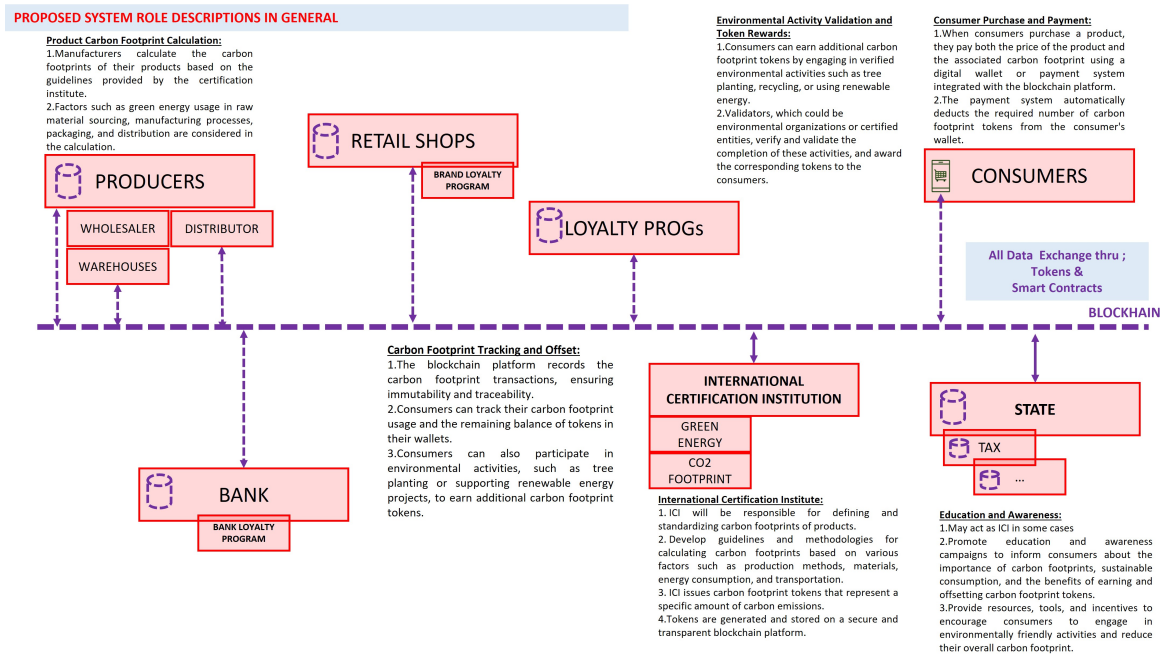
PROPOSED SYSTEM ROLE DESCRIPTIONS IN GENERAL

Product Carbon Footprint Calculation:
1.Manufacturers calculate the carbon footprints of their products based on the guidelines provided by the certification institute.
2.Factors such as green energy usage in raw material sourcing, manufacturing processes, packaging, and distribution are considered in the calculation.

PRODUCERS

WHOLESALER

DISTRIBUTOR

WAREHOUSES

RETAIL SHOPS

BRAND LOYALTY PROGRAM

LOYALTY PROGs

Environmental Activity Validation and Token Rewards:
1.Consumers can earn additional carbon footprint tokens by engaging in verified environmental activities such as tree planting, recycling, or using renewable energy.
2.Validators, which could be environmental organizations or certified entities, verify and validate the completion of these activities, and award the corresponding tokens to the consumers.

Consumer Purchase and Payment:
1.When consumers purchase a product, they pay both the price of the product and the associated carbon footprint using a digital wallet or payment system integrated with the blockchain platform.
2.The payment system automatically deducts the required number of carbon footprint tokens from the consumer's wallet.

CONSUMERS

All Data Exchange thru ; Tokens & Smart Contracts

BLOCKCHAIN

Carbon Footprint Tracking and Offset:
1.The blockchain platform records the carbon footprint transactions, ensuring immutability and traceability.
2.Consumers can track their carbon footprint usage and the remaining balance of tokens in their wallets.
3.Consumers can also participate in environmental activities, such as tree planting or supporting renewable energy projects, to earn additional carbon footprint tokens.

INTERNATIONAL CERTIFICATION INSTITUTION

GREEN ENERGY

CO2 FOOTPRINT

STATE

TAX

...

BANK

BANK LOYALTY PROGRAM

International Certification Institute:
1. ICI will be responsible for defining and standardizing carbon footprints of products.
2. Develop guidelines and methodologies for calculating carbon footprints based on various factors such as production methods, materials, energy consumption, and transportation.
3. ICI issues carbon footprint tokens that represent a specific amount of carbon emissions.
4.Tokens are generated and stored on a secure and transparent blockchain platform.

Education and Awareness:
1.May act as ICI in some cases
2.Promote education and awareness campaigns to inform consumers about the importance of carbon footprints, sustainable consumption, and the benefits of earning and offsetting carbon footprint tokens.
3.Provide resources, tools, and incentives to encourage consumers to engage in environmentally friendly activities and reduce their overall carbon footprint.